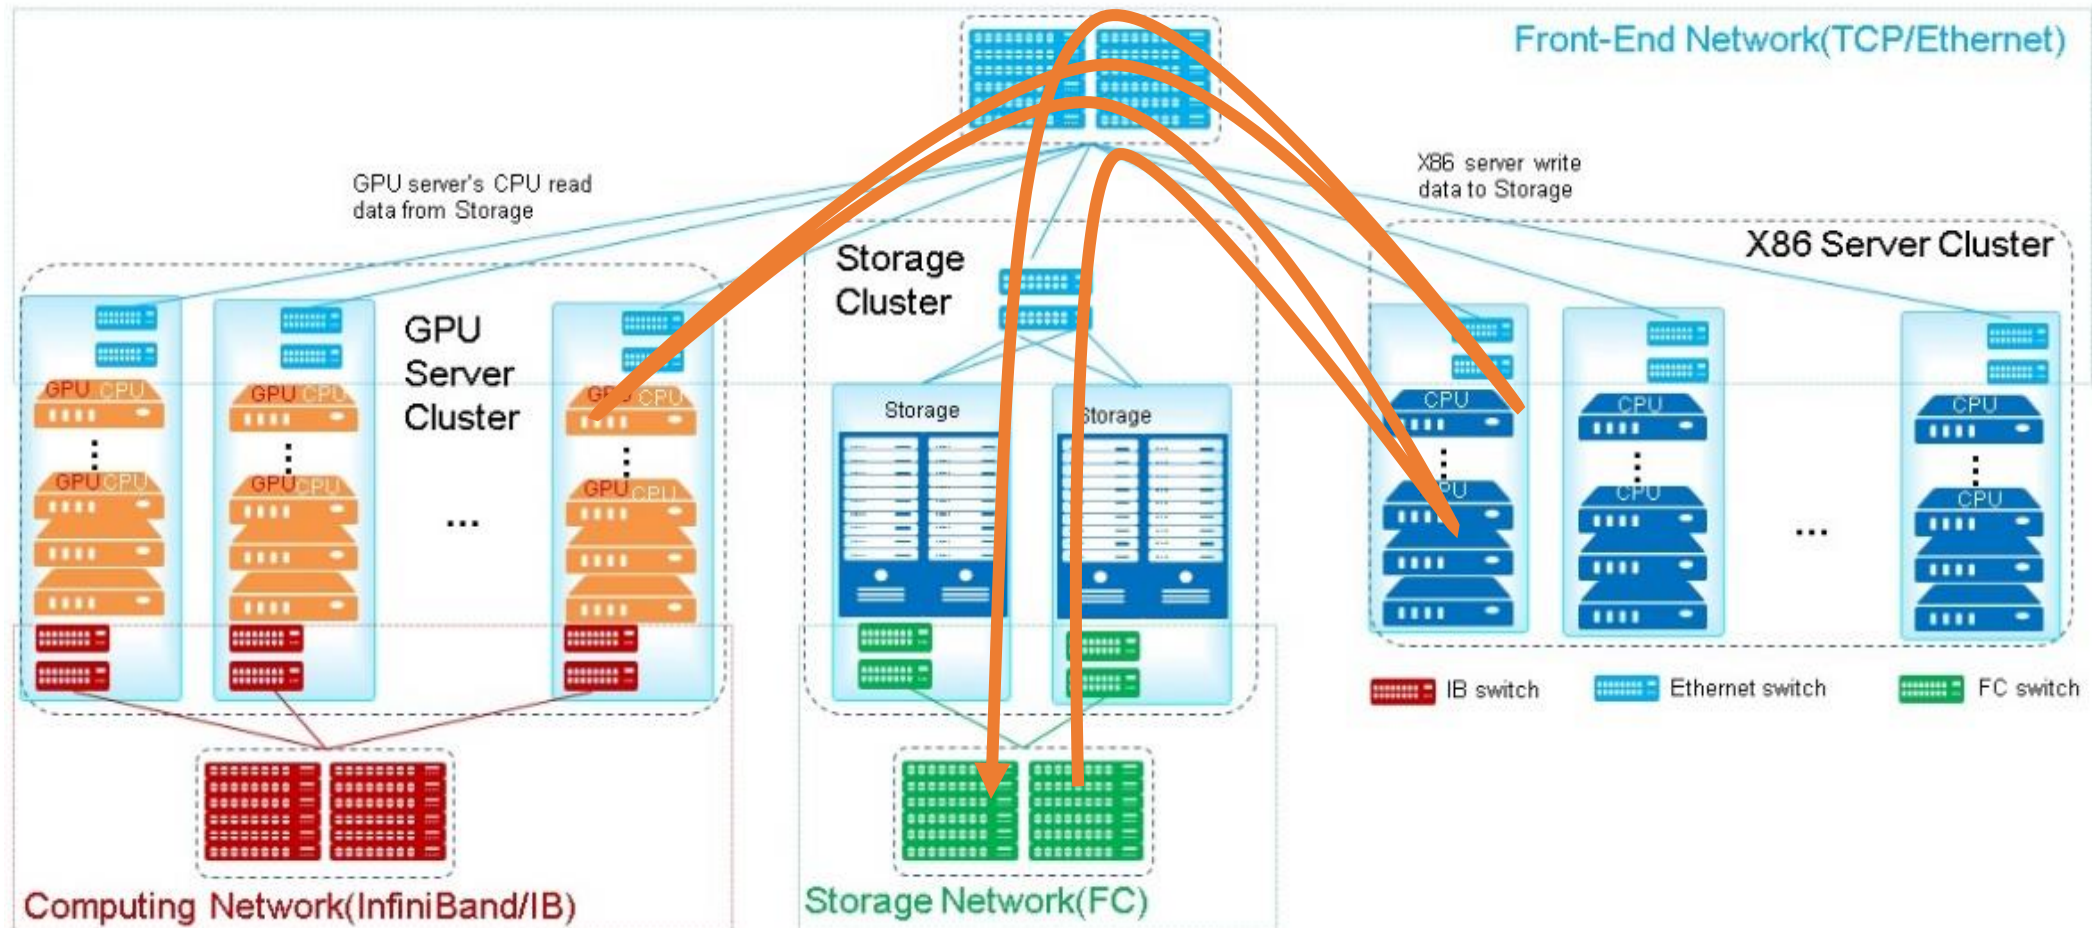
Front-End Network(TCP/Ethernet)

GPU server's CPU read data from Storage

X86 server write data to Storage

X86 Server Cluster

GPU Server Cluster

Storage Cluster

GPU CPU

GPU CPU

GPU CPU

GPU CPU

GPU CPU

GP CPU

GPU CPU

...

Storage

Storage

CPU

PU

CPU

CPU

CPU

CPU

...

IB switch

Ethernet switch

FC switch

Computing Network(InfiniBand/IB)

Storage Network(FC)